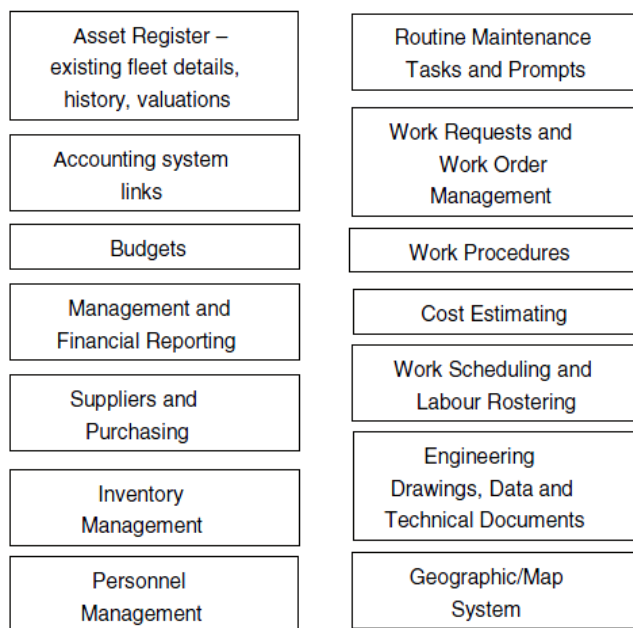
Asset Register – existing fleet details, history, valuations

Accounting system links

Budgets

Management and Financial Reporting

Suppliers and Purchasing

Inventory Management

Personnel Management

Routine Maintenance Tasks and Prompts

Work Requests and Work Order Management

Work Procedures

Cost Estimating

Work Scheduling and Labour Rostering

Engineering Drawings, Data and Technical Documents

Geographic/Map System